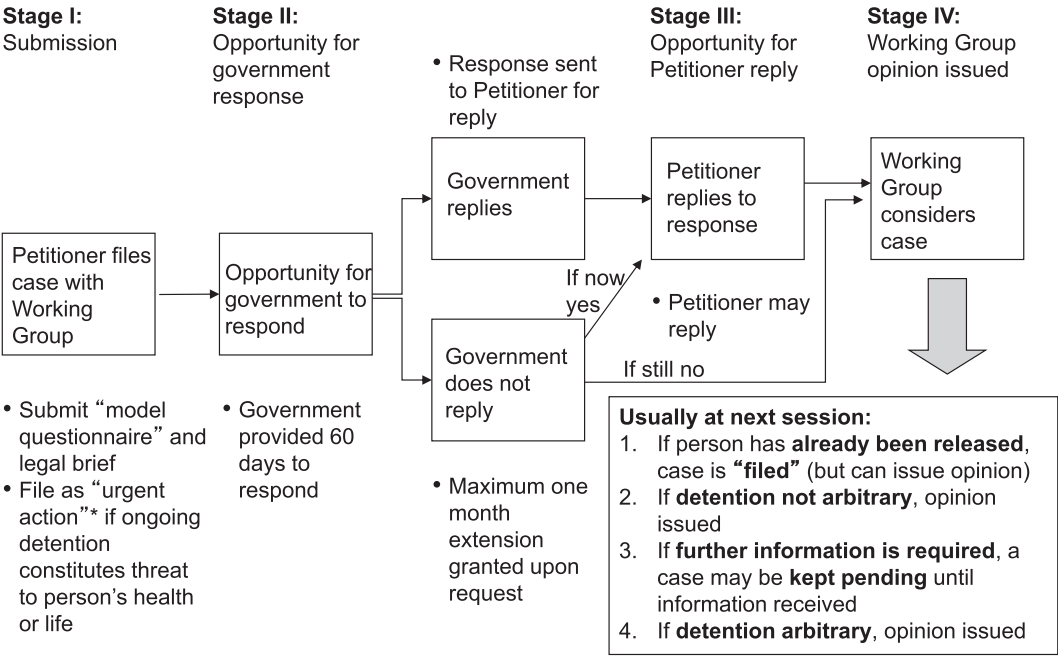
**Stage I:**
Submission

**Stage II:**
Opportunity for government response

**Stage III:**
Opportunity for Petitioner reply

**Stage IV:**
Working Group opinion issued

Petitioner files case with Working Group

• Submit "model questionnaire" and legal brief
• File as "urgent action"* if ongoing detention constitutes threat to person's health or life

Opportunity for government to respond

• Government provided 60 days to respond

• Response sent to Petitioner for reply

Government replies

Government does not reply

If now yes

If still no

• Maximum one month extension granted upon request

Petitioner replies to response

• Petitioner may reply

Working Group considers case

**Usually at next session:**
1. If person has **already been released**, case is **"filed"** (but can issue opinion)
2. If **detention not arbitrary**, opinion issued
3. If **further information is required**, a case may be **kept pending** until information received
4. If **detention arbitrary**, opinion issued